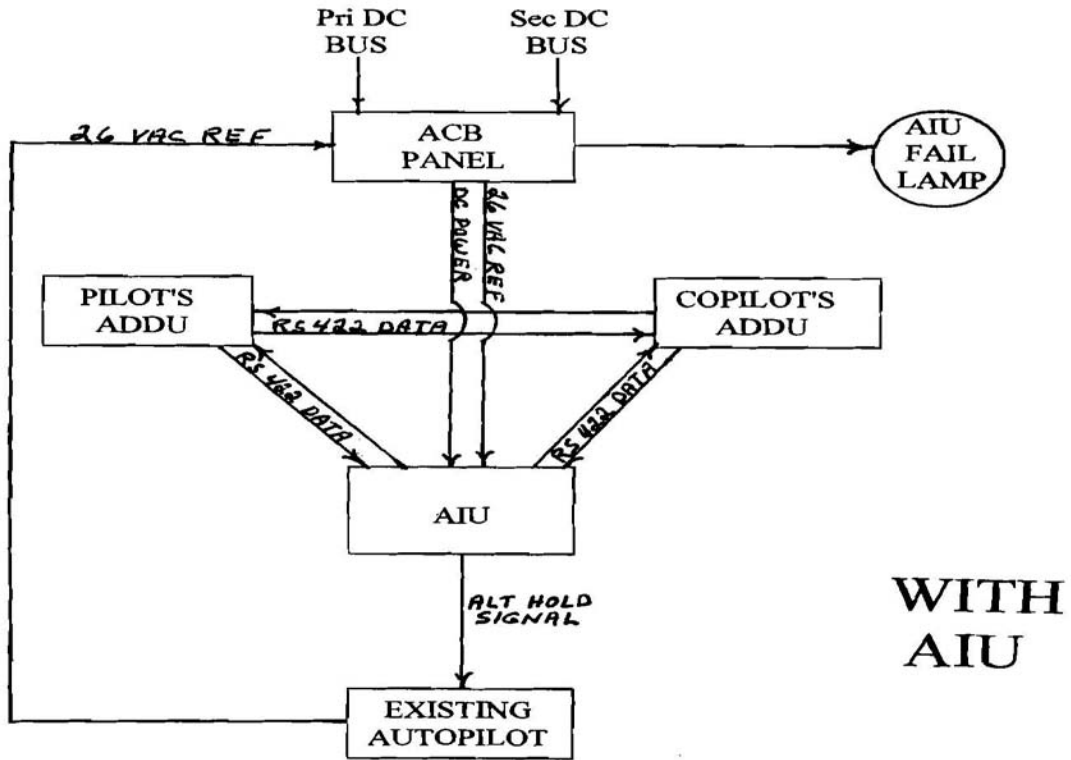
Pri DC BUS

Sec DC BUS

26 VAC REF

ACB PANEL

AIU FAIL LAMP

DC POWER

26 VAC REF

PILOT'S ADDU

RS 422 DATA

COPILOT'S ADDU

RS 422 DATA

RS 422 DATA

AIU

ALT HOLD SIGNAL

WITH AIU

EXISTING AUTOPILOT